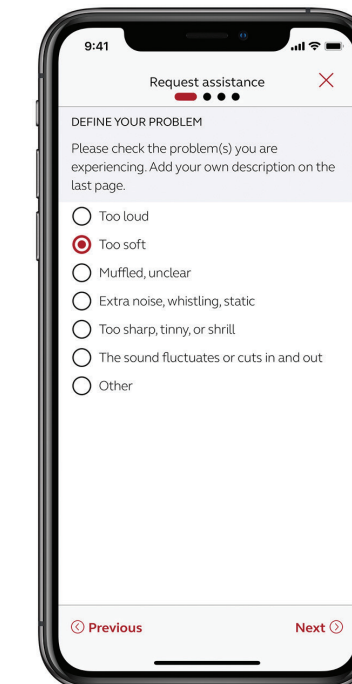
9:41

Request assistance

DEFINE YOUR PROBLEM

Please check the problem(s) you are experiencing. Add your own description on the last page.

Too loud

Too soft

Muffled, unclear

Extra noise, whistling, static

Too sharp, tinny, or shrill

The sound fluctuates or cuts in and out

Other

Previous

Next